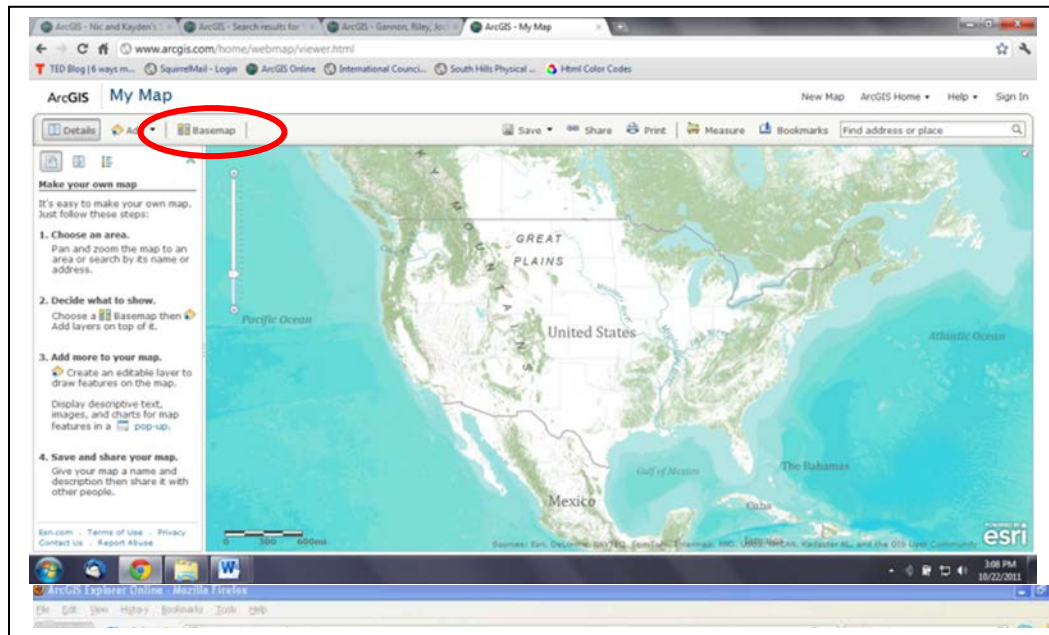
ArcGIS - Nic and Kayden's ArcGIS - Search results for ArcGIS - Gannon, Riley, Jo ArcGIS - My Map

www.arcgis.com/home/webmap/viewer.html

TED Blog | 6 ways m... SquirrelMail - Login ArcGIS Online International Counci... South Hills Physical ... Html Color Codes

ArcGIS My Map

New Map ArcGIS Home Help Sign In

Details Add Basemap

Save Share Print Measure Bookmarks Find address or place

Make your own map

It's easy to make your own map. Just follow these steps:

1. Choose an area.
Pan and zoom the map to an area or search by its name or address.

2. Decide what to show.
Choose a Basemap then Add layers on top of it.

3. Add more to your map.
Create an editable layer to draw features on the map.

Display descriptive text, images, and charts for map features in a pop-up.

4. Save and share your map.
Give your map a name and description then share it with other people.

Esri.com . Terms of Use . Privacy
Contact Us . Report Abuse

GREAT PLAINS

Pacific Ocean

United States

Atlantic Ocean

Gulf of Mexico

The Bahamas

Mexico

Cuba

0 300 600mi

Sources: Esri, DeLorme, NAVTEQ, TomTom, Intermap, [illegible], Kadaster NL, and the GIS User Community

esri

3:08 PM
10/22/2011

ArcGIS Explorer Online - Mozilla Firefox

File Edit View History Bookmarks Tools Help